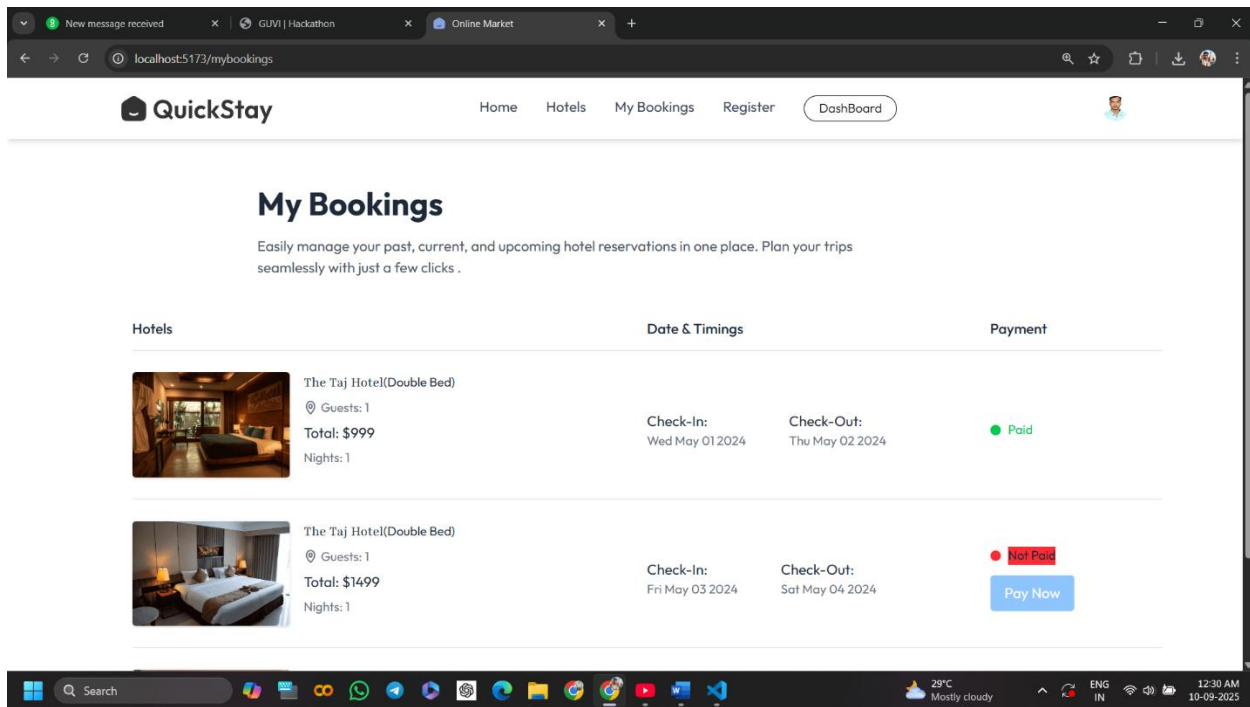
New message received
GUVI | Hackathon
Online Market
localhost:5173/mybookings

QuickStay
Home Hotels My Bookings Register DashBoard

My Bookings
Easily manage your past, current, and upcoming hotel reservations in one place. Plan your trips seamlessly with just a few clicks .

| Hotels | Date & Timings | | Payment |
|---|---|---|---|
| The Taj Hotel(Double Bed) Guests: 1 Total: $999 Nights: 1 | Check-In: Wed May 01 2024 | Check-Out: Thu May 02 2024 | Paid |
| The Taj Hotel(Double Bed) Guests: 1 Total: $1499 Nights: 1 | Check-In: Fri May 03 2024 | Check-Out: Sat May 04 2024 | Not Paid Pay Now |

Search
29°C Mostly cloudy
ENG IN
12:30 AM 10-09-2025